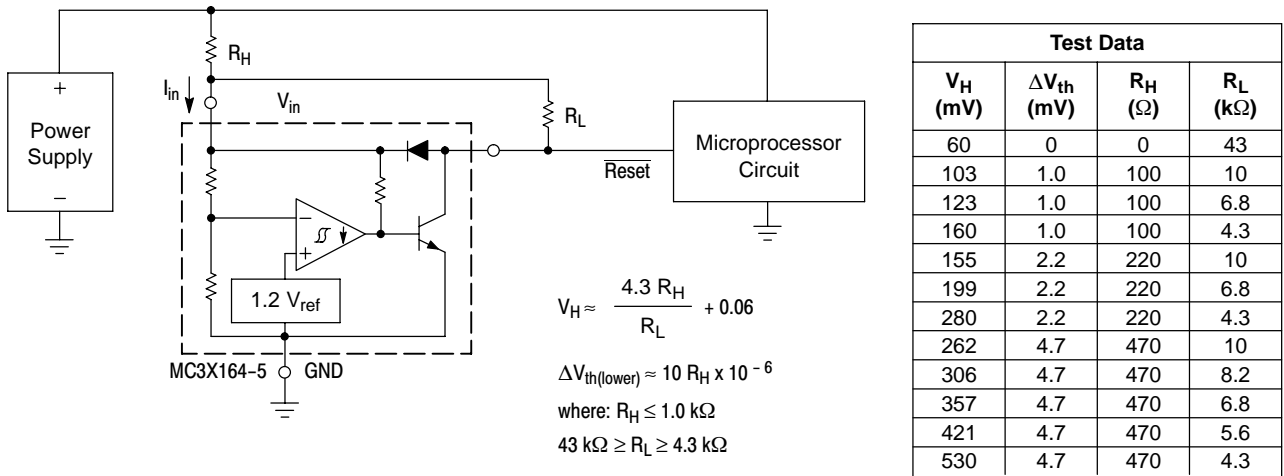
$R_H$

$I_{in}$

$V_{in}$

$R_L$

+

Power Supply

–

–

+

1.2 $V_{ref}$

$\overline{Reset}$

Microprocessor Circuit

MC3X164-5

GND

$V_H \approx \frac{4.3\ R_H}{R_L} + 0.06$

$\Delta V_{th(lower)} \approx 10\ R_H \times 10^{-6}$

where: $R_H \leq 1.0\ k\Omega$

$43\ k\Omega \geq R_L \geq 4.3\ k\Omega$

| Test Data | | | |
|---|---|---|---|
| $V_H$ (mV) | $\Delta V_{th}$ (mV) | $R_H$ ($\Omega$) | $R_L$ (k$\Omega$) |
| 60 | 0 | 0 | 43 |
| 103 | 1.0 | 100 | 10 |
| 123 | 1.0 | 100 | 6.8 |
| 160 | 1.0 | 100 | 4.3 |
| 155 | 2.2 | 220 | 10 |
| 199 | 2.2 | 220 | 6.8 |
| 280 | 2.2 | 220 | 4.3 |
| 262 | 4.7 | 470 | 10 |
| 306 | 4.7 | 470 | 8.2 |
| 357 | 4.7 | 470 | 6.8 |
| 421 | 4.7 | 470 | 5.6 |
| 530 | 4.7 | 470 | 4.3 |